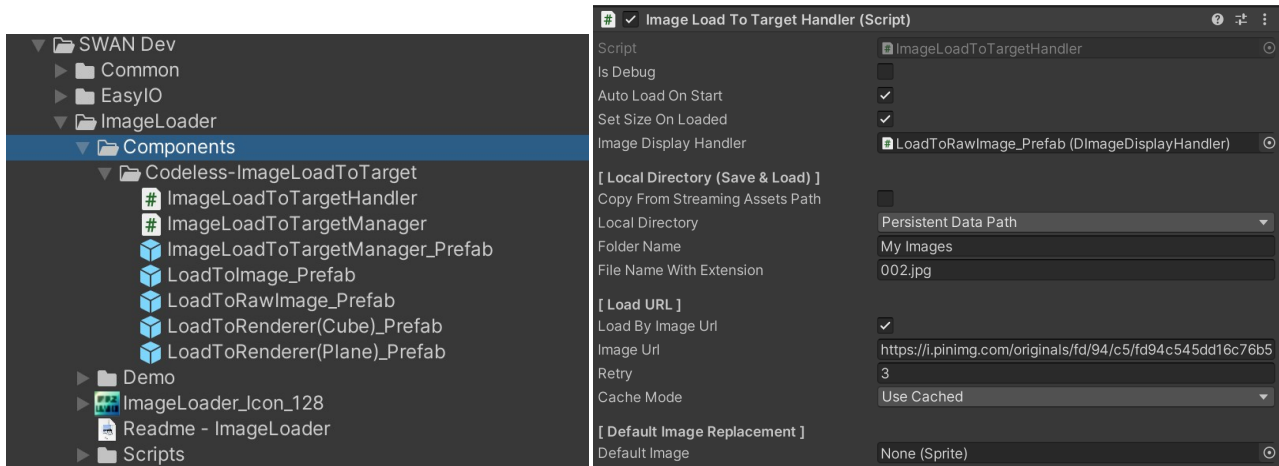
SWAN Dev
Common
EasyIO
ImageLoader
Components
Codeless-ImageLoadToTarget
ImageLoadToTargetHandler
ImageLoadToTargetManager
ImageLoadToTargetManager_Prefab
LoadToImage_Prefab
LoadToRawImage_Prefab
LoadToRenderer(Cube)_Prefab
LoadToRenderer(Plane)_Prefab
Demo
ImageLoader_Icon_128
Readme - ImageLoader
Scripts

Image Load To Target Handler (Script)

| | |
|---|---|
| Script | ImageLoadToTargetHandler |
| Is Debug | |
| Auto Load On Start | ✓ |
| Set Size On Loaded | ✓ |
| Image Display Handler | LoadToRawImage_Prefab (DImageDisplayHandler) |

[ Local Directory (Save & Load) ]

| | |
|---|---|
| Copy From Streaming Assets Path | |
| Local Directory | Persistent Data Path |
| Folder Name | My Images |
| File Name With Extension | 002.jpg |

[ Load URL ]

| | |
|---|---|
| Load By Image Url | ✓ |
| Image Url | https://i.pinimg.com/originals/fd/94/c5/fd94c545dd16c76b5 |
| Retry | 3 |
| Cache Mode | Use Cached |

[ Default Image Replacement ]

| | |
|---|---|
| Default Image | None (Sprite) |